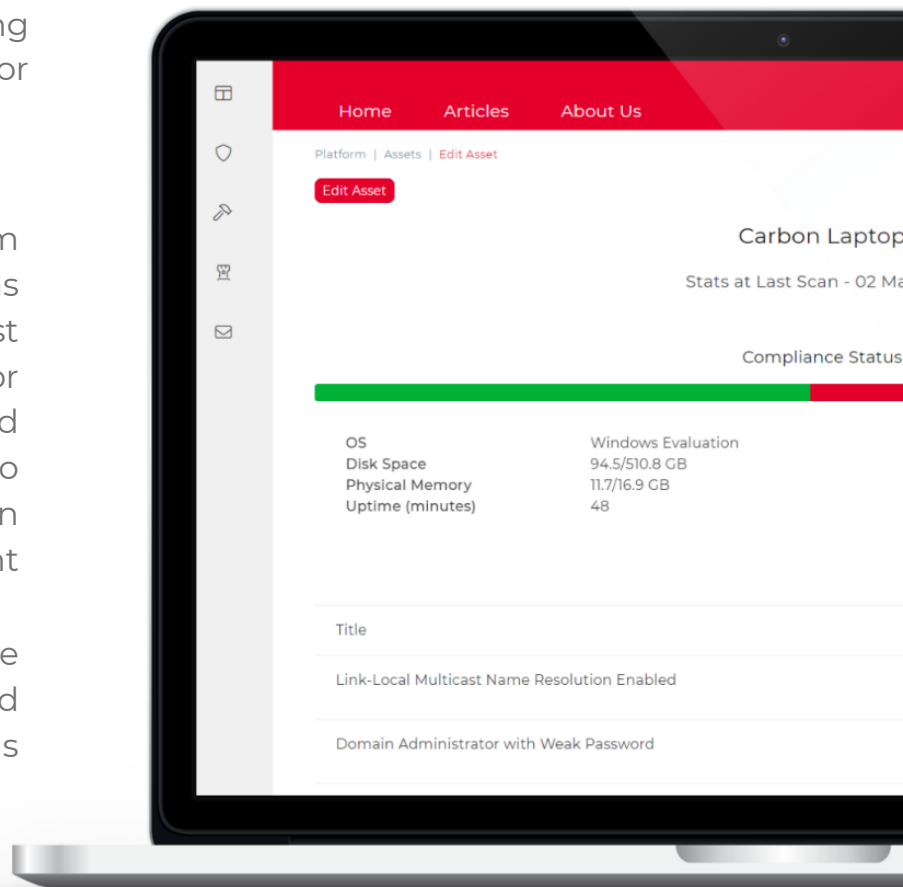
ng
or

m
s
st
or
d
o
n
nt

e
d
s

Home Articles About Us

Platform | Assets | Edit Asset

Edit Asset

Carbon Laptop

Stats at Last Scan - 02 Ma

Compliance Status

| OS | Windows Evaluation |
|---|---|
| Disk Space | 94.5/510.8 GB |
| Physical Memory | 11.7/16.9 GB |
| Uptime (minutes) | 48 |

Title

Link-Local Multicast Name Resolution Enabled

Domain Administrator with Weak Password